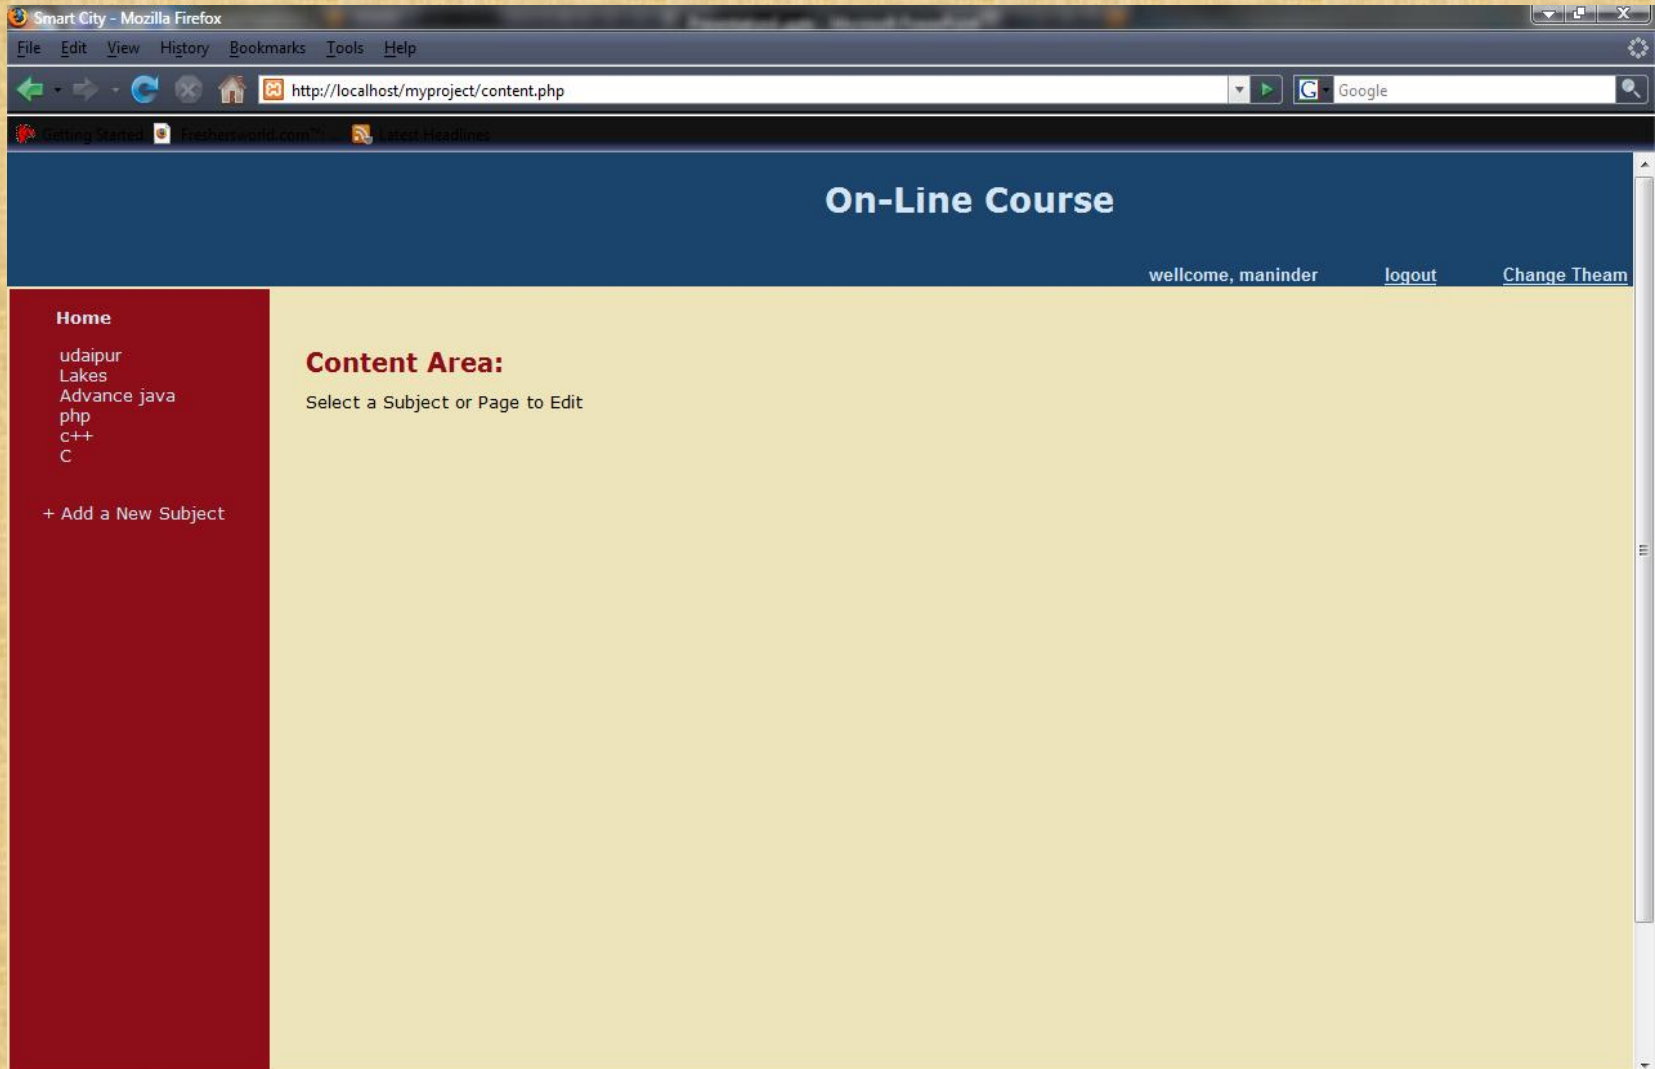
Smart City - Mozilla Firefox

File Edit View History Bookmarks Tools Help

http://localhost/myproject/content.php

Google

Getting Started Freshersworld.com™ ... Latest Headlines

On-Line Course

wellcome, maninder logout Change Theam

Home

udaipur
Lakes
Advance java
php
c++
C

+ Add a New Subject

Content Area:

Select a Subject or Page to Edit